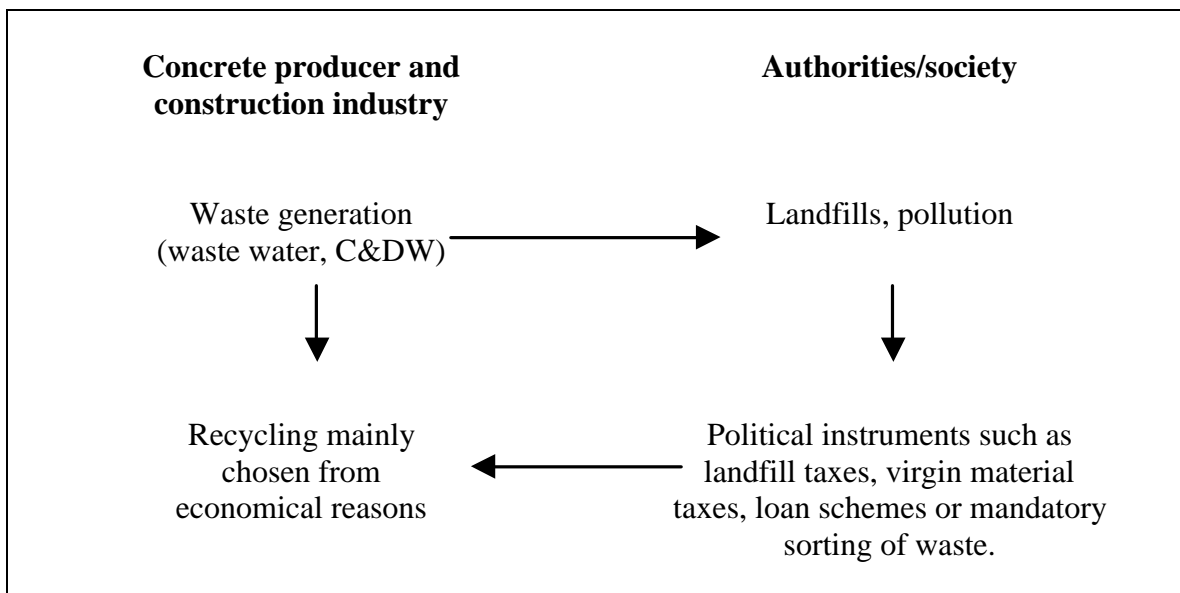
**Concrete producer and construction industry**

**Authorities/society**

Waste generation (waste water, C&DW)

Landfills, pollution

Recycling mainly chosen from economical reasons

Political instruments such as landfill taxes, virgin material taxes, loan schemes or mandatory sorting of waste.